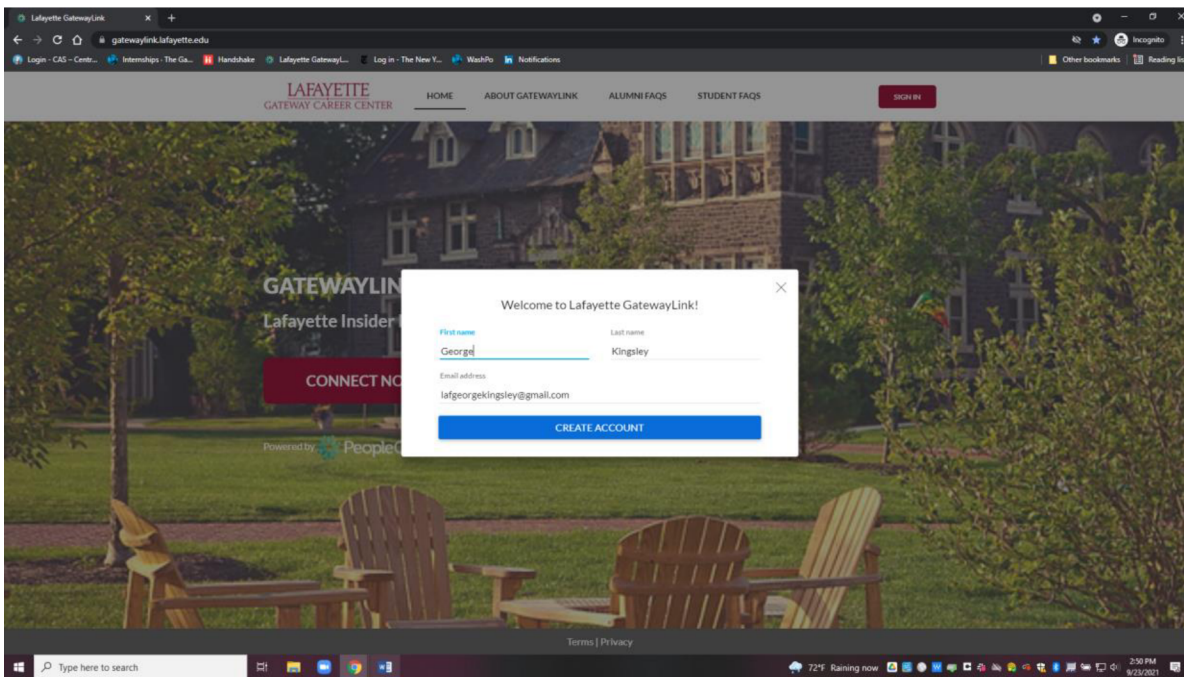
Lafayette GatewayLink
gatewaylink.lafayette.edu
Incognito
Login - CAS – Centr... Internships - The Ga... Handshake Lafayette GatewayL... Log in - The New Y... WashPo Notifications
Other bookmarks Reading lis

LAFAYETTE
GATEWAY CAREER CENTER
HOME ABOUT GATEWAYLINK ALUMNI FAQS STUDENT FAQS
SIGN IN

GATEWAYLIN
Lafayette Insider
CONNECT NO
Powered by PeopleG

Welcome to Lafayette GatewayLink!
First name
George
Last name
Kingsley
Email address
lafgeorgekingsley@gmail.com
CREATE ACCOUNT

Terms | Privacy

Type here to search
72°F Raining now
2:50 PM
9/23/2021